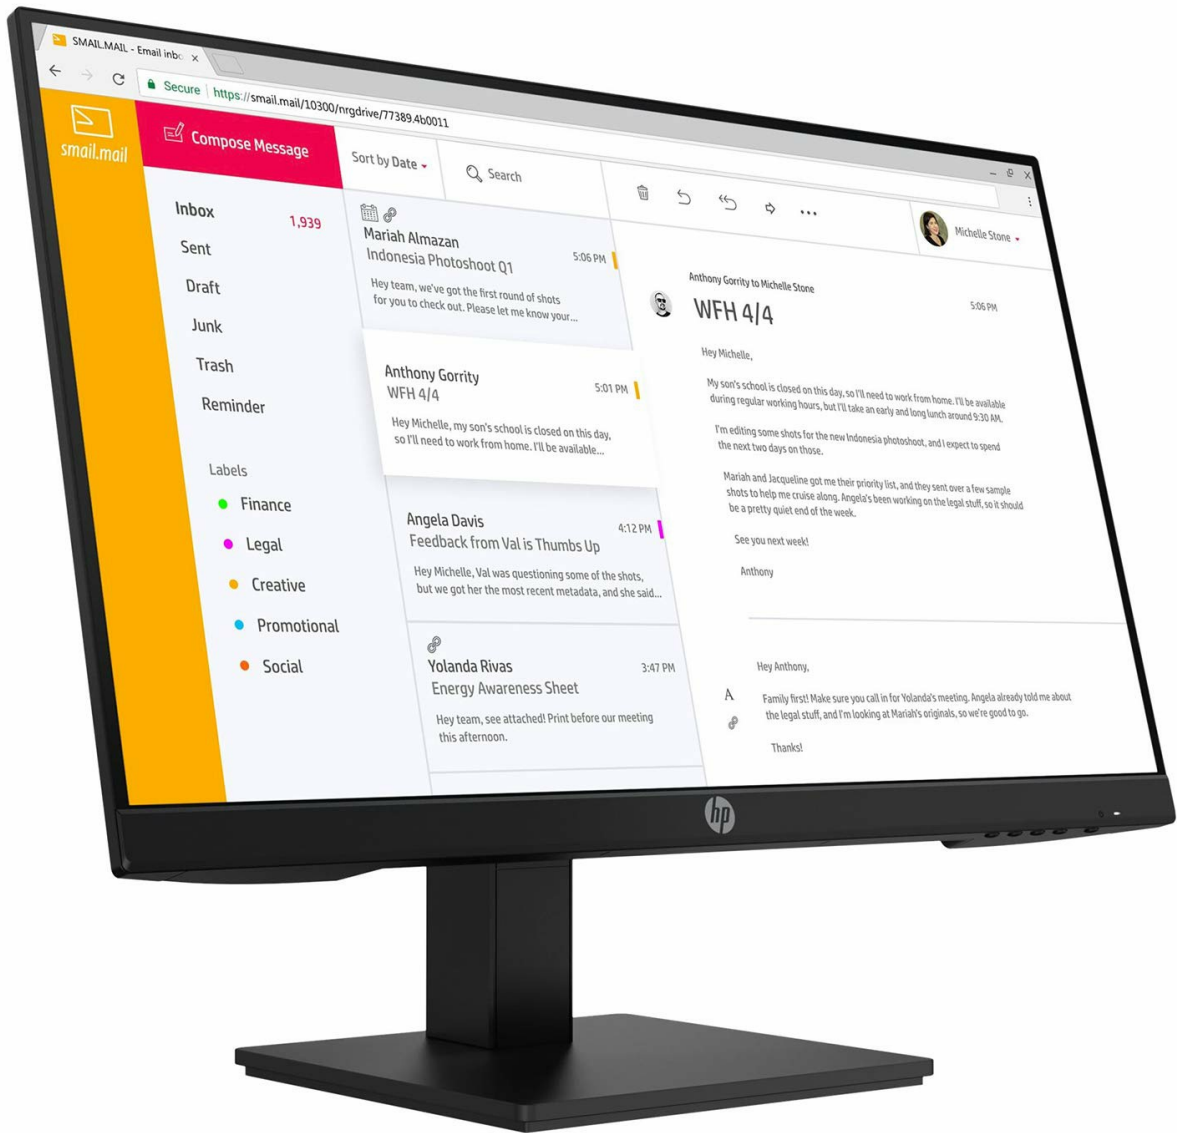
SMAIL.MAIL - Email inbo ×

Secure https://smail.mail/10300/nrgdrive/77389.4b0011

smail.mail

Compose Message

Sort by Date

Search

Michelle Stone

Inbox 1,939
Sent
Draft
Junk
Trash
Reminder

Labels
Finance
Legal
Creative
Promotional
Social

Mariah Almazan
Indonesia Photoshoot Q1 5:06 PM
Hey team, we've got the first round of shots for you to check out. Please let me know your...

Anthony Gorrity
WFH 4/4 5:01 PM
Hey Michelle, my son's school is closed on this day, so I'll need to work from home. I'll be available...

Angela Davis
Feedback from Val is Thumbs Up 4:12 PM
Hey Michelle, Val was questioning some of the shots, but we got her the most recent metadata, and she said...

Yolanda Rivas
Energy Awareness Sheet 3:47 PM
Hey team, see attached! Print before our meeting this afternoon.

Anthony Gorrity to Michelle Stone
WFH 4/4 5:06 PM

Hey Michelle,

My son's school is closed on this day, so I'll need to work from home. I'll be available during regular working hours, but I'll take an early and long lunch around 9:30 AM.

I'm editing some shots for the new Indonesia photoshoot, and I expect to spend the next two days on those.

Mariah and Jacqueline got me their priority list, and they sent over a few sample shots to help me cruise along. Angela's been working on the legal stuff, so it should be a pretty quiet end of the week.

See you next week!

Anthony

Hey Anthony,

A

Family first! Make sure you call in for Yolanda's meeting. Angela already told me about the legal stuff, and I'm looking at Mariah's originals, so we're good to go.

Thanks!

hp